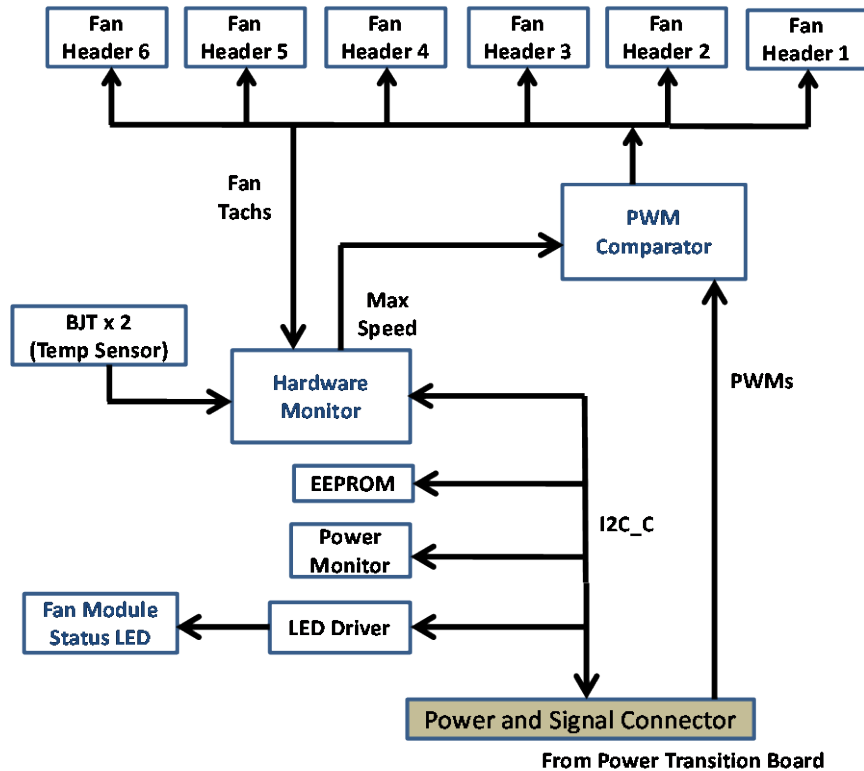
Fan Header 6

Fan Header 5

Fan Header 4

Fan Header 3

Fan Header 2

Fan Header 1

Fan Tachs

PWM Comparator

BJT x 2 (Temp Sensor)

Max Speed

Hardware Monitor

PWMs

EEPROM

I2C_C

Power Monitor

Fan Module Status LED

LED Driver

Power and Signal Connector

From Power Transition Board